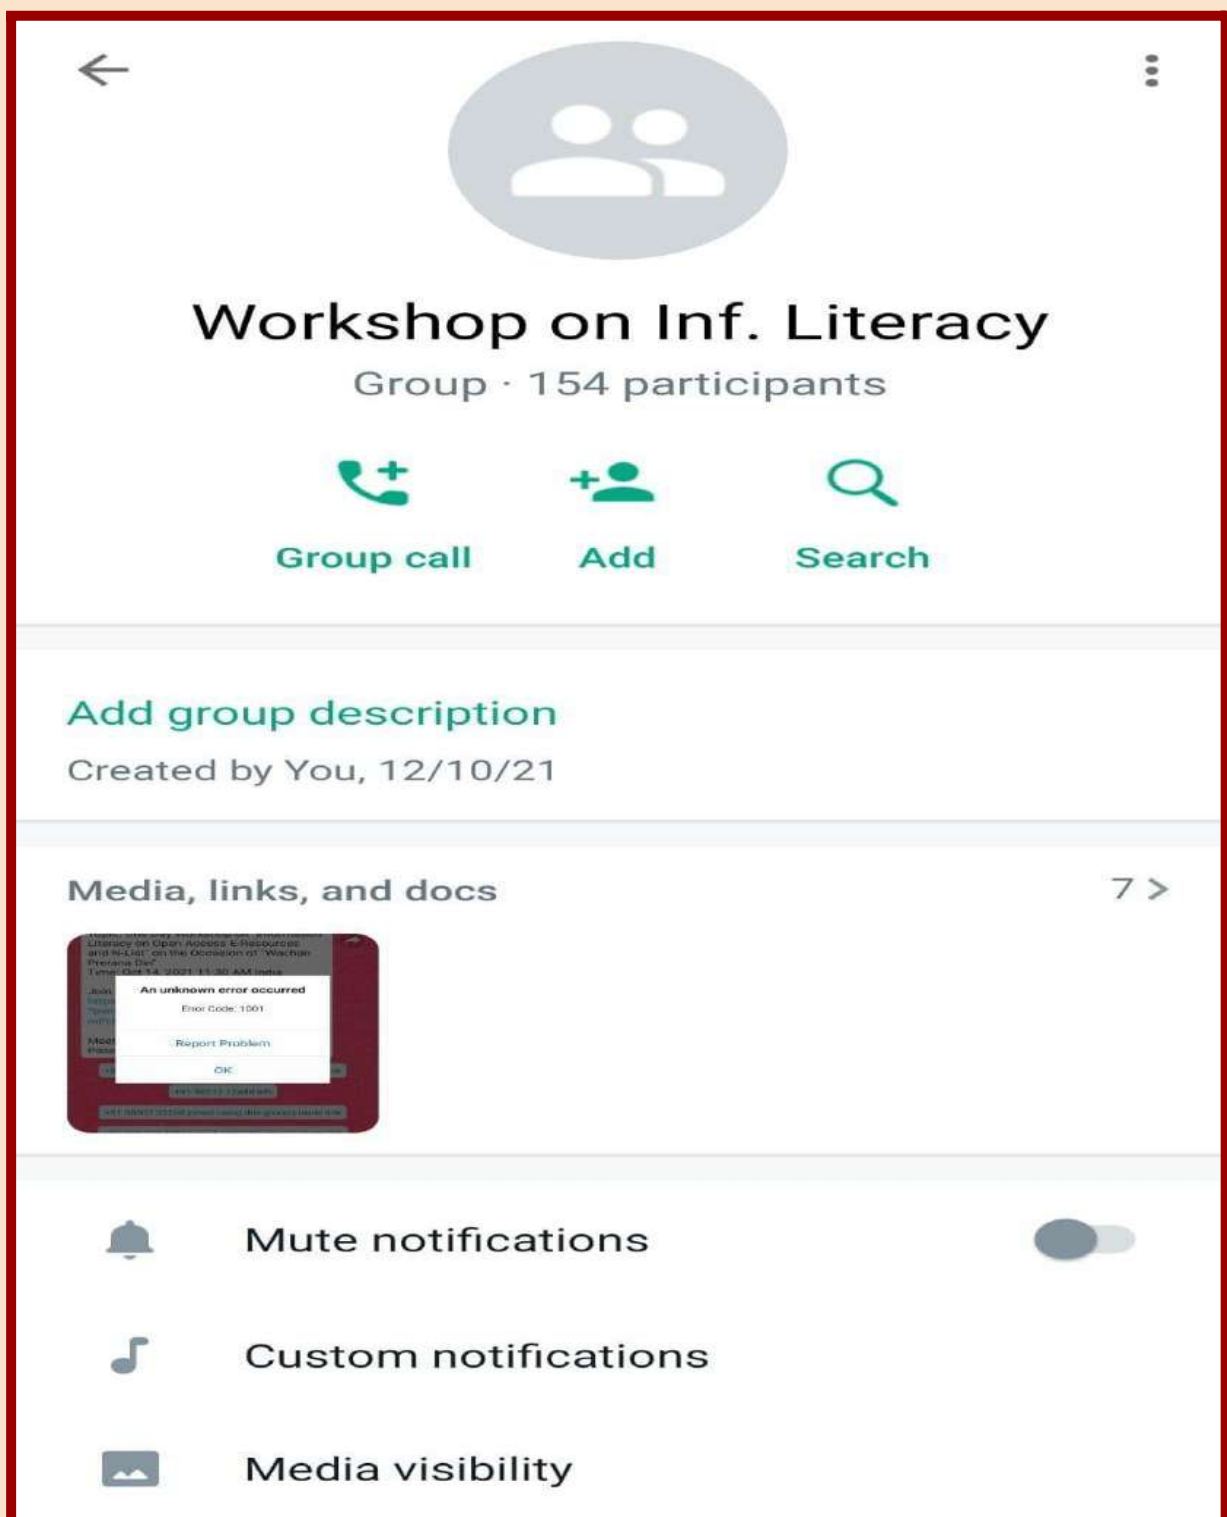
Workshop on Inf. Literacy

Group · 154 participants

Group call

Add

Search

Add group description

Created by You, 12/10/21

Media, links, and docs

7 >

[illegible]
Literacy on Open Access E-Resources and N-List" on the Occasion of "Wachan Prerana Din"
Time: Oct 14, 2021 11:30 AM India
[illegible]

An unknown error occurred

Error Code: 1001

Report Problem

OK

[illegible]

Mute notifications

Custom notifications

Media visibility